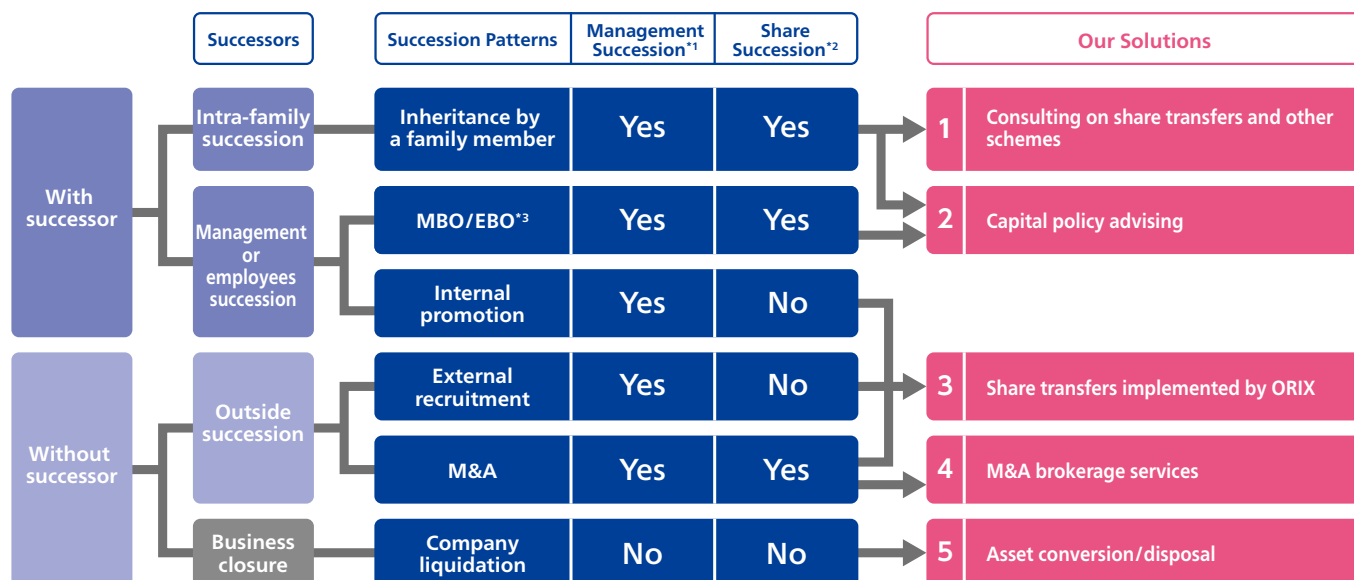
Successors

| Succession Patterns | Management Succession$^{*1}$ | Share Succession$^{*2}$ |
|---|---|---|
| Inheritance by a family member | Yes | Yes |
| MBO/EBO$^{*3}$ | Yes | Yes |
| Internal promotion | Yes | No |
| External recruitment | Yes | No |
| M&A | Yes | Yes |
| Company liquidation | No | No |

Our Solutions

With successor

Intra-family succession

Management or employees succession

Without successor

Outside succession

Business closure

1 Consulting on share transfers and other schemes

2 Capital policy advising

3 Share transfers implemented by ORIX

4 M&A brokerage services

5 Asset conversion/disposal